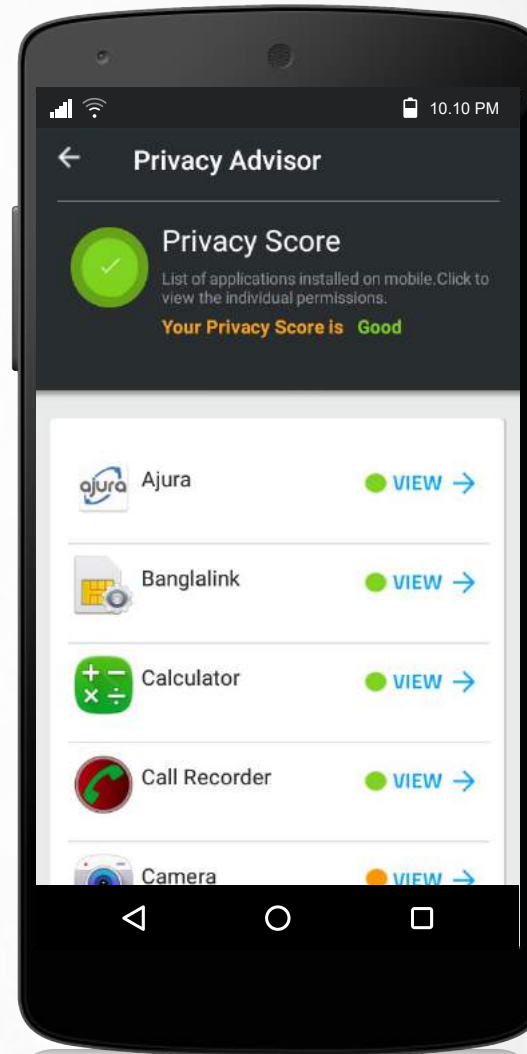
10.10 PM

Privacy Advisor

Privacy Score

List of applications installed on mobile.Click to view the individual permissions.

Your Privacy Score is Good

ajura Ajura VIEW

Banglalink VIEW

Calculator VIEW

Call Recorder VIEW

Camera VIEW